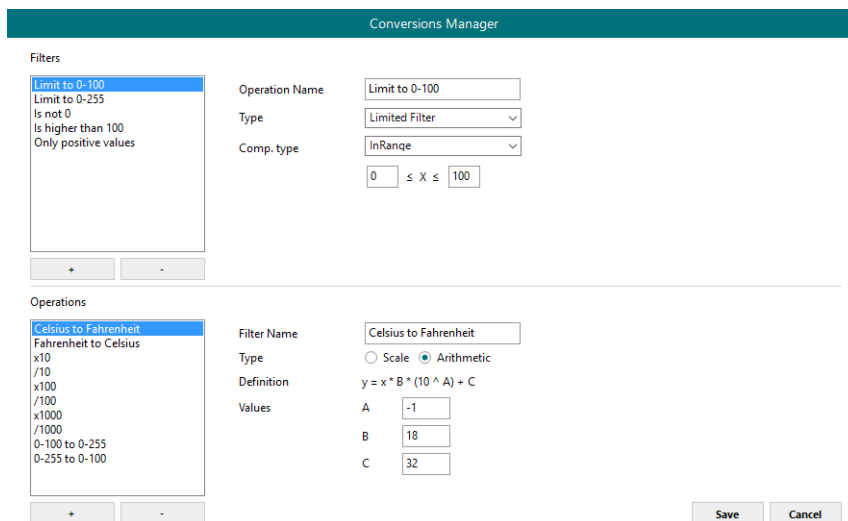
Conversions Manager

Filters

Limit to 0-100
Limit to 0-255
Is not 0
Is higher than 100
Only positive values

+ -

Operation Name Limit to 0-100

Type Limited Filter

Comp. type InRange

0 ≤ X ≤ 100

Operations

Celsius to Fahrenheit
Fahrenheit to Celsius
x10
/10
x100
/100
x1000
/1000
0-100 to 0-255
0-255 to 0-100

+ -

Filter Name Celsius to Fahrenheit

Type Scale Arithmetic

Definition y = x * B * (10 ^ A) + C

Values A -1

B 18

C 32

Save Cancel